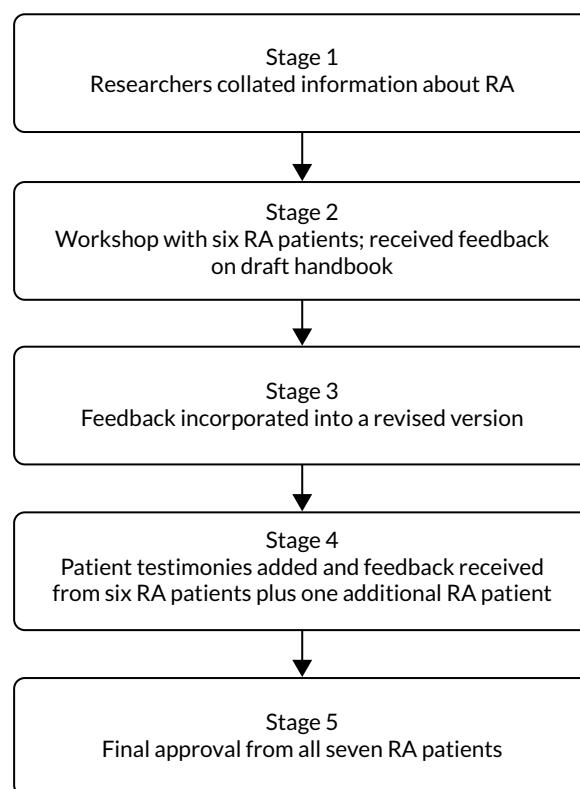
Stage 1
Researchers collated information about RA

Stage 2
Workshop with six RA patients; received feedback on draft handbook

Stage 3
Feedback incorporated into a revised version

Stage 4
Patient testimonies added and feedback received from six RA patients plus one additional RA patient

Stage 5
Final approval from all seven RA patients